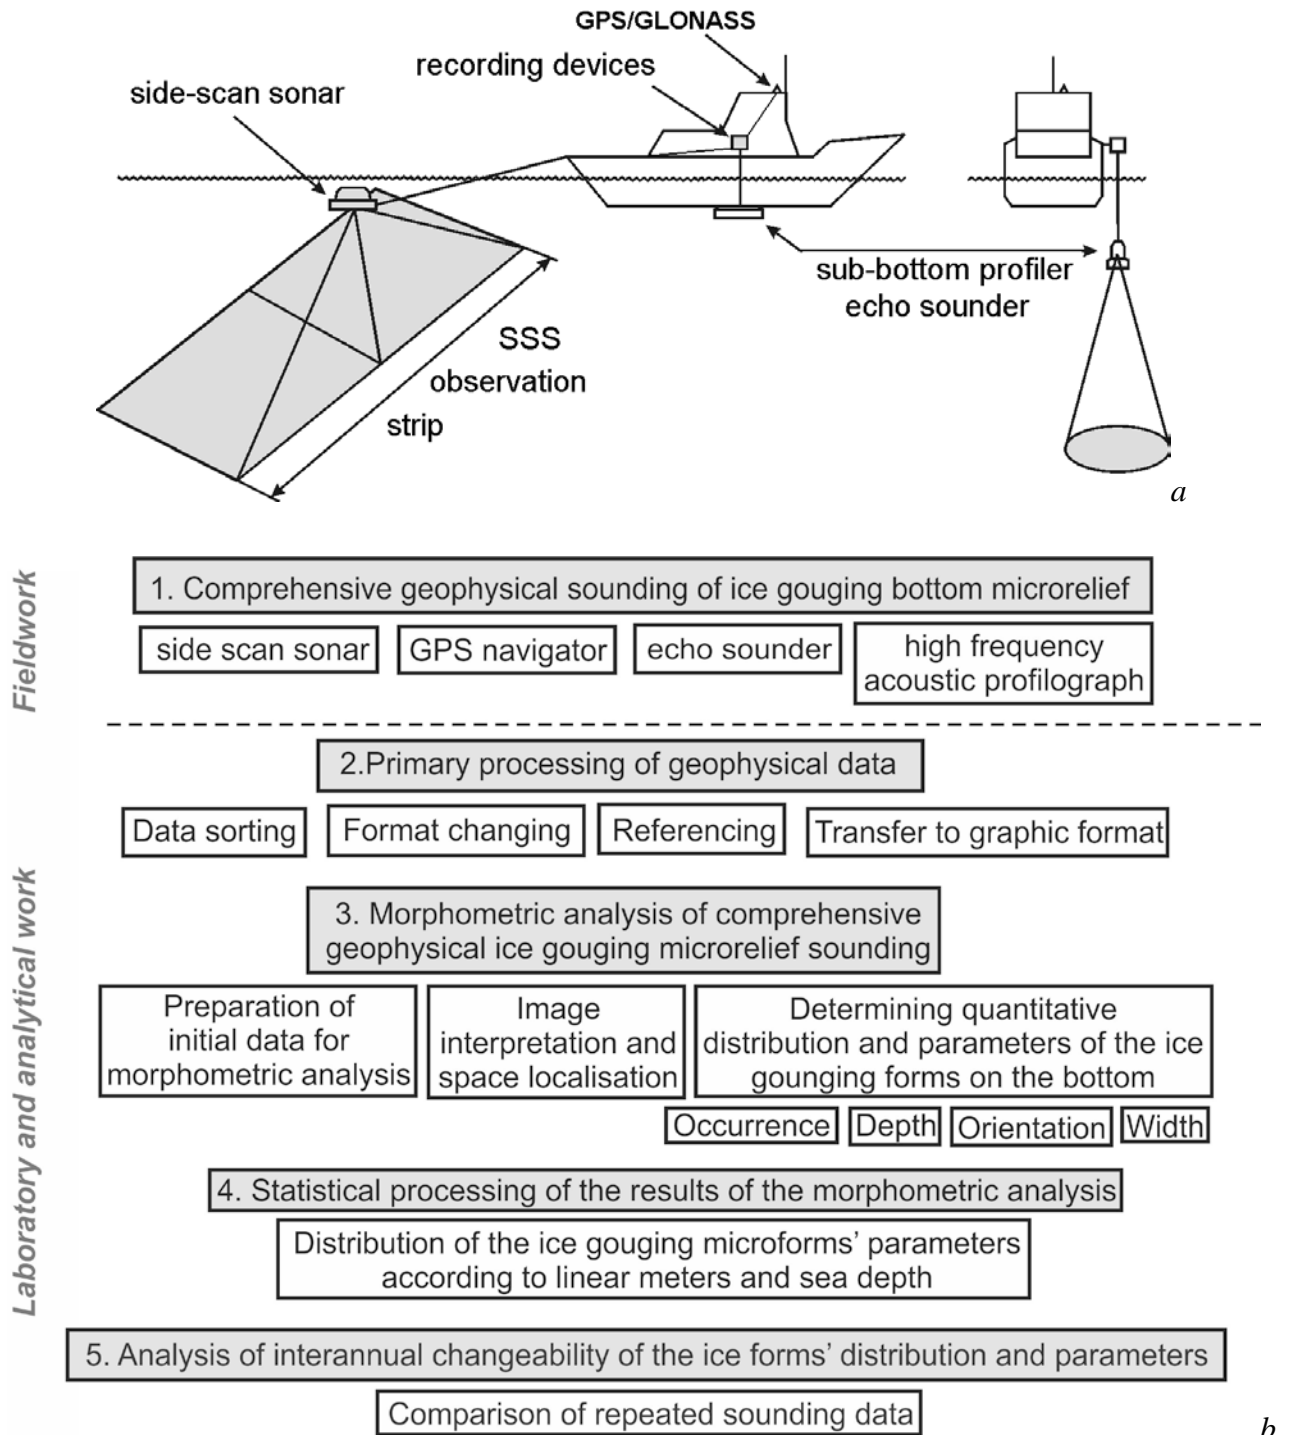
GPS/GLONASS

recording devices

side-scan sonar

sub-bottom profiler
echo sounder

SSS
observation
strip

*a*

Fieldwork

1. Comprehensive geophysical sounding of ice gouging bottom microrelief

side scan sonar

GPS navigator

echo sounder

high frequency acoustic profilograph

Laboratory and analytical work

2.Primary processing of geophysical data

Data sorting

Format changing

Referencing

Transfer to graphic format

3. Morphometric analysis of comprehensive geophysical ice gouging microrelief sounding

Preparation of initial data for morphometric analysis

Image interpretation and space localisation

Determining quantitative distribution and parameters of the ice gounging forms on the bottom

Occurrence

Depth

Orientation

Width

4. Statistical processing of the results of the morphometric analysis

Distribution of the ice gouging microforms' parameters according to linear meters and sea depth

5. Analysis of interannual changeability of the ice forms' distribution and parameters

Comparison of repeated sounding data

*b*